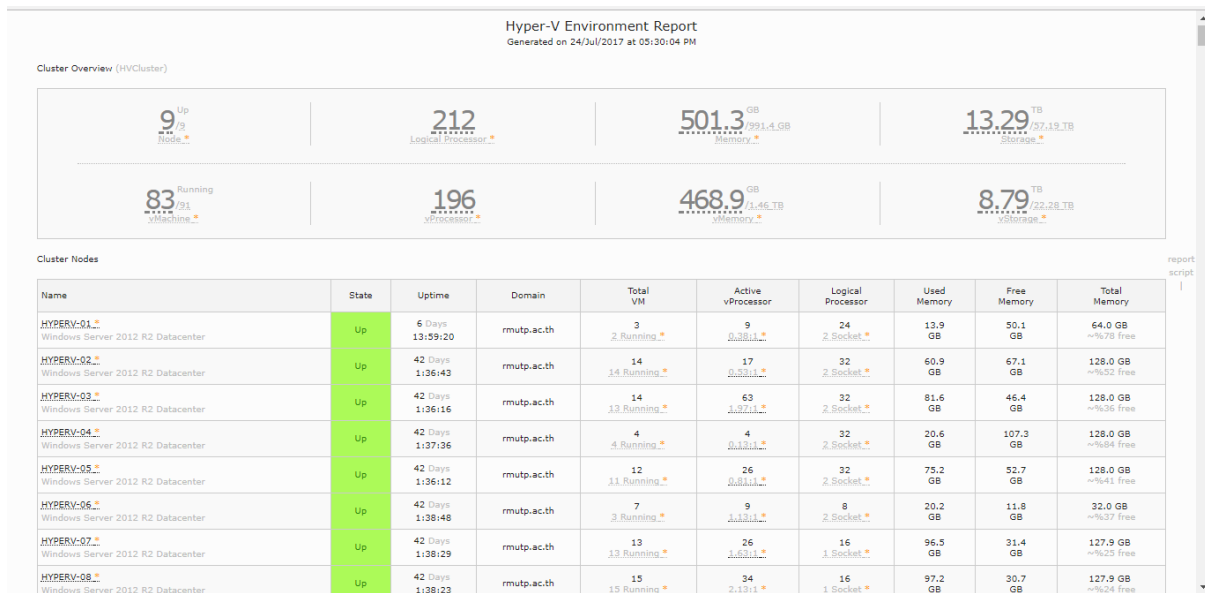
Hyper-V Environment Report
Generated on 24/Jul/2017 at 05:30:04 PM

Cluster Overview (HVCluster)

9 Up /9 Node *

212 Logical Processor *

501.3 GB /991.4 GB Memory *

13.29 TB /57.19 TB Storage *

83 Running /91 vMachine *

196 vProcessor *

468.9 GB /1.46 TB vMemory *

8.79 TB /22.28 TB vStorage *

Cluster Nodes

report script

| Name | State | Uptime | Domain | Total VM | Active vProcessor | Logical Processor | Used Memory | Free Memory | Total Memory |
|---|---|---|---|---|---|---|---|---|---|
| HYPERV-01 * Windows Server 2012 R2 Datacenter | Up | 6 Days 13:59:20 | rmutp.ac.th | 3 2 Running * | 9 0.38:1 * | 24 2 Socket * | 13.9 GB | 50.1 GB | 64.0 GB ~%78 free |
| HYPERV-02 * Windows Server 2012 R2 Datacenter | Up | 42 Days 1:36:43 | rmutp.ac.th | 14 14 Running * | 17 0.53:1 * | 32 2 Socket * | 60.9 GB | 67.1 GB | 128.0 GB ~%52 free |
| HYPERV-03 * Windows Server 2012 R2 Datacenter | Up | 42 Days 1:36:16 | rmutp.ac.th | 14 13 Running * | 63 1.97:1 * | 32 2 Socket * | 81.6 GB | 46.4 GB | 128.0 GB ~%36 free |
| HYPERV-04 * Windows Server 2012 R2 Datacenter | Up | 42 Days 1:37:36 | rmutp.ac.th | 4 4 Running * | 4 0.13:1 * | 32 2 Socket * | 20.6 GB | 107.3 GB | 128.0 GB ~%84 free |
| HYPERV-05 * Windows Server 2012 R2 Datacenter | Up | 42 Days 1:36:12 | rmutp.ac.th | 12 11 Running * | 26 0.81:1 * | 32 2 Socket * | 75.2 GB | 52.7 GB | 128.0 GB ~%41 free |
| HYPERV-06 * Windows Server 2012 R2 Datacenter | Up | 42 Days 1:38:48 | rmutp.ac.th | 7 3 Running * | 9 1.13:1 * | 8 2 Socket * | 20.2 GB | 11.8 GB | 32.0 GB ~%37 free |
| HYPERV-07 * Windows Server 2012 R2 Datacenter | Up | 42 Days 1:38:29 | rmutp.ac.th | 13 13 Running * | 26 1.63:1 * | 16 1 Socket * | 96.5 GB | 31.4 GB | 127.9 GB ~%25 free |
| HYPERV-08 * Windows Server 2012 R2 Datacenter | Up | 42 Days 1:38:23 | rmutp.ac.th | 15 15 Running * | 34 2.13:1 * | 16 1 Socket * | 97.2 GB | 30.7 GB | 127.9 GB ~%24 free |